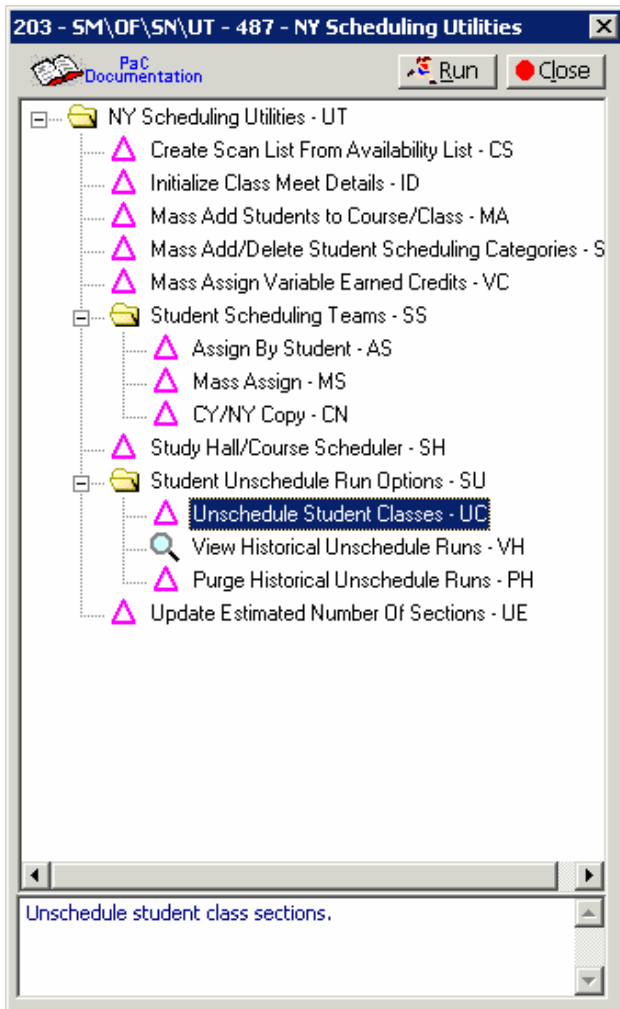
203 - SM\OF\SN\UT - 487 - NY Scheduling Utilities

PaC Documentation

Run

Close

NY Scheduling Utilities - UT

Create Scan List From Availability List - CS

Initialize Class Meet Details - ID

Mass Add Students to Course/Class - MA

Mass Add/Delete Student Scheduling Categories - S

Mass Assign Variable Earned Credits - VC

Student Scheduling Teams - SS

Assign By Student - AS

Mass Assign - MS

CY/NY Copy - CN

Study Hall/Course Scheduler - SH

Student Unschedule Run Options - SU

Unschedule Student Classes - UC

View Historical Unschedule Runs - VH

Purge Historical Unschedule Runs - PH

Update Estimated Number Of Sections - UE

Unschedule student class sections.